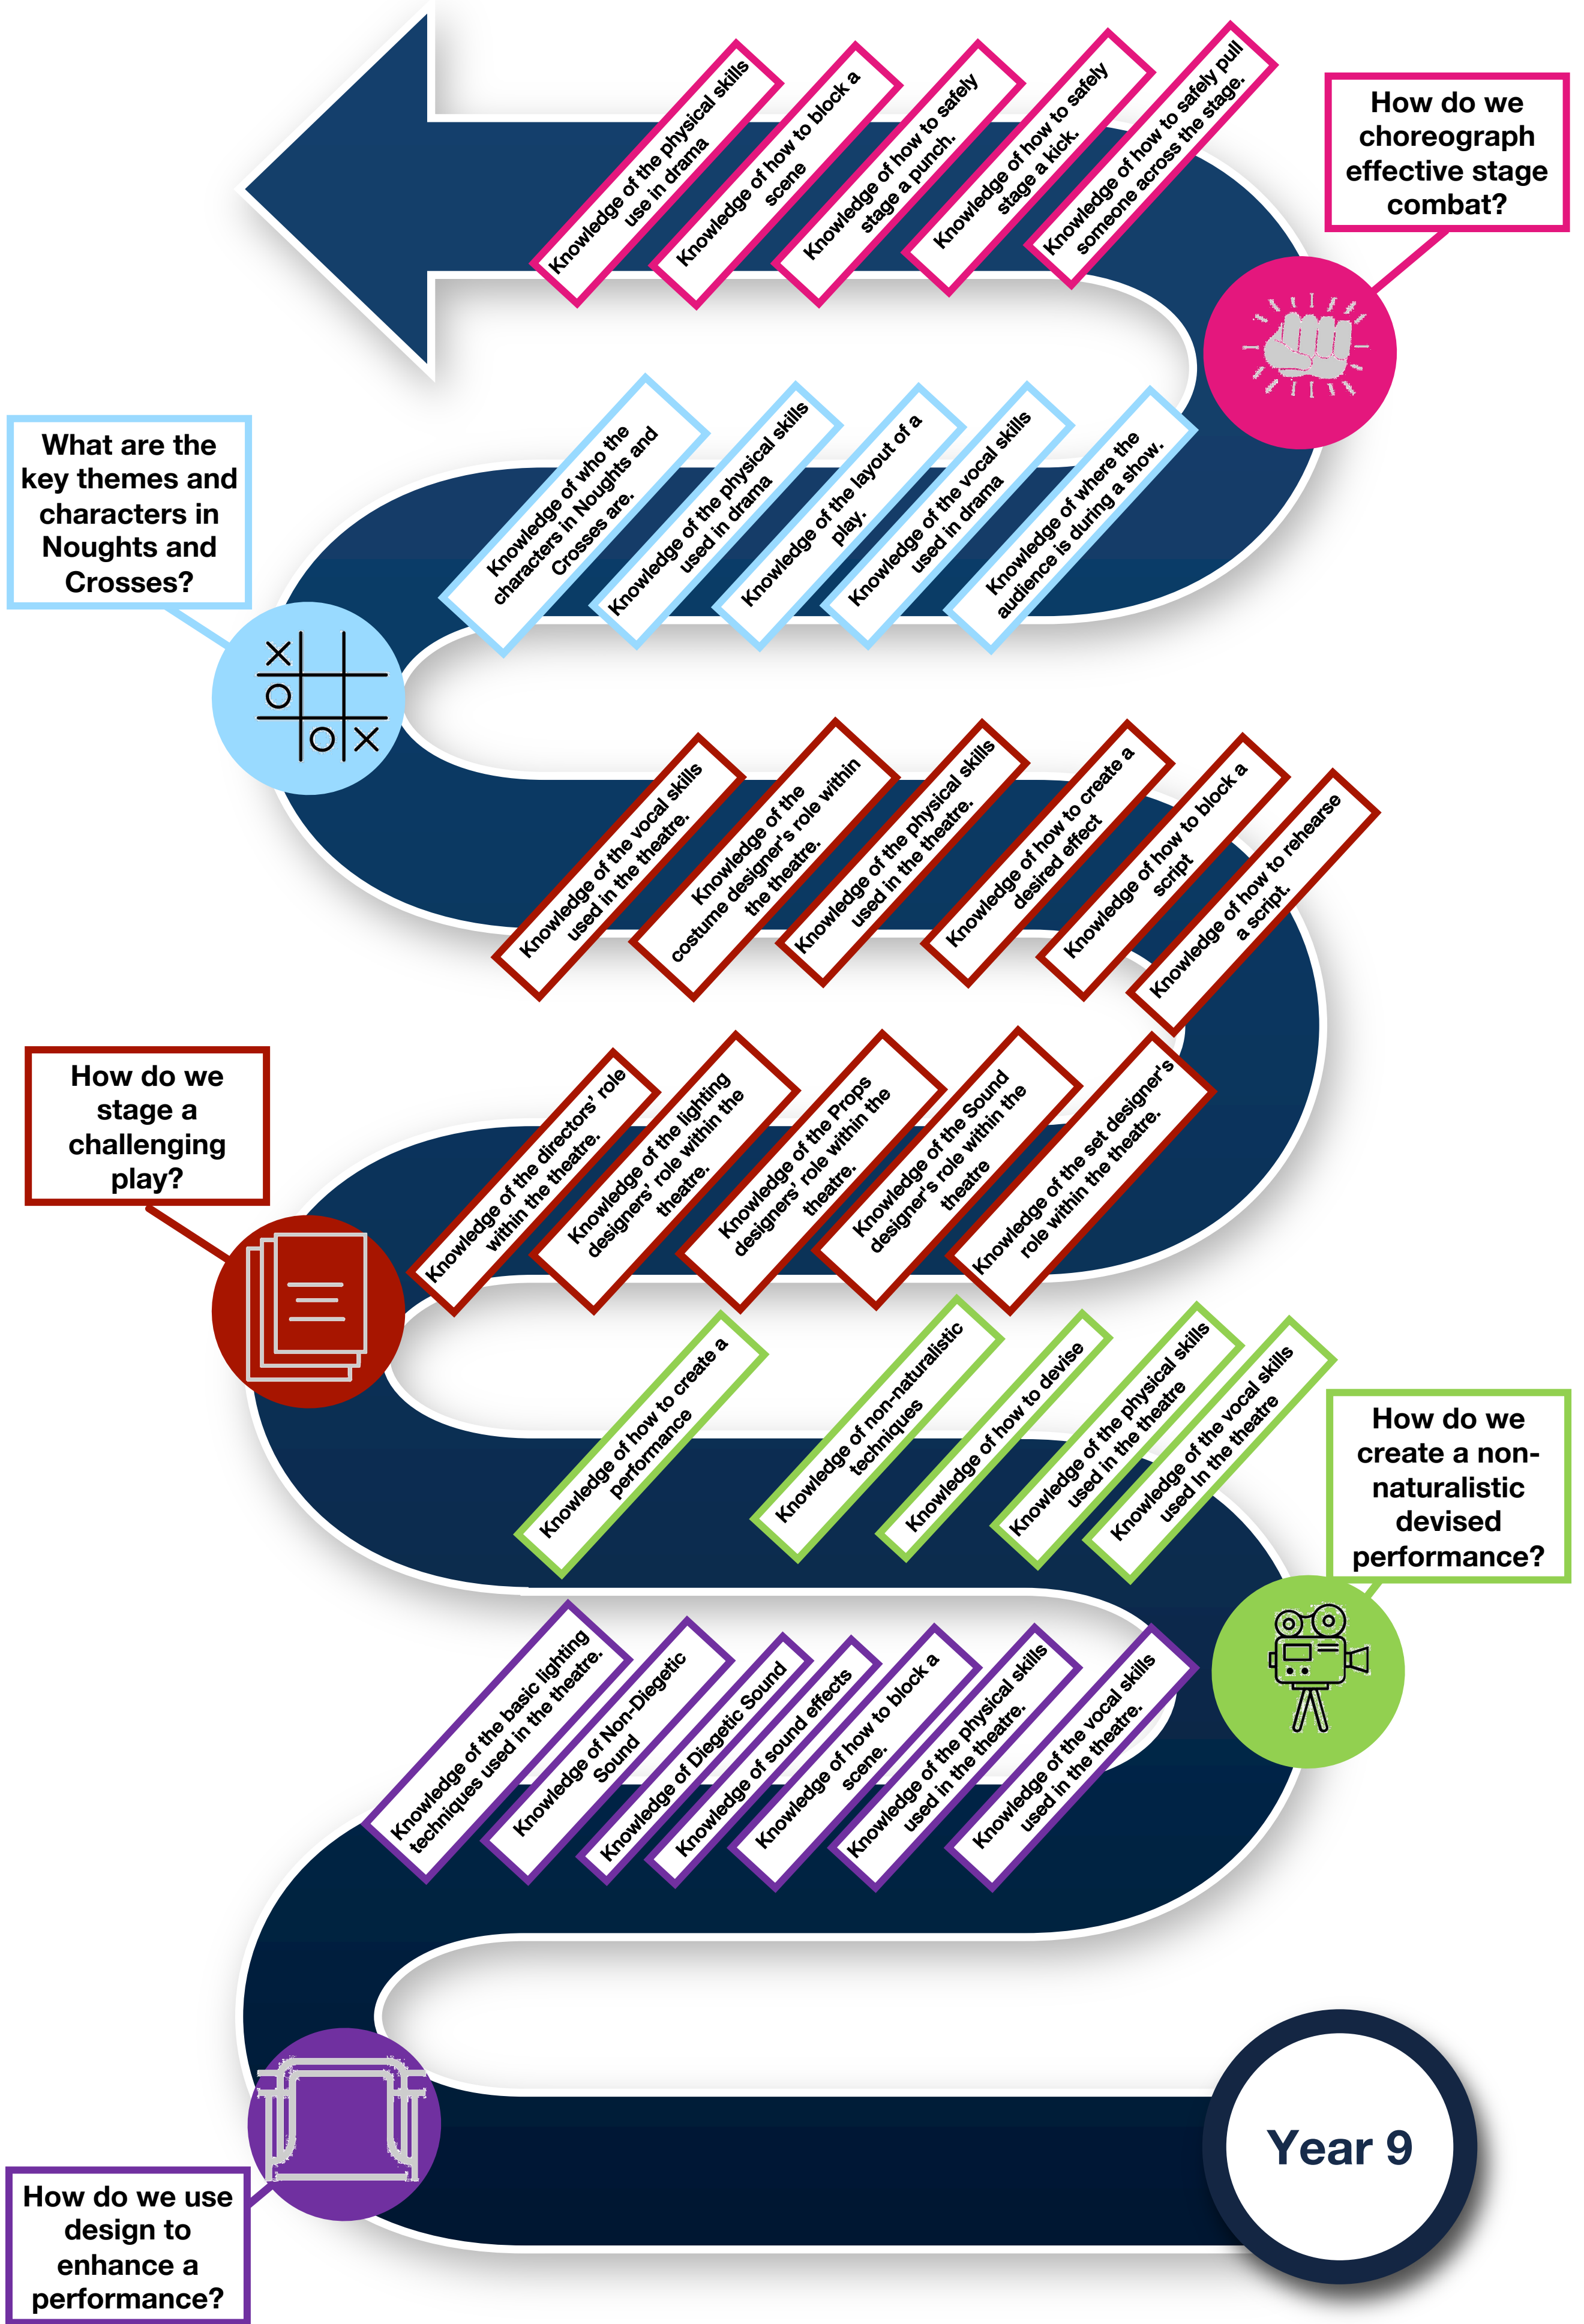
Knowledge of the physical skills use in drama

Knowledge of how to block a scene

Knowledge of how to safely stage a punch.

Knowledge of how to safely stage a kick.

Knowledge of how to safely pull someone across the stage.

How do we choreograph effective stage combat?

What are the key themes and characters in Noughts and Crosses?

Knowledge of who the characters in Noughts and Crosses are.

Knowledge of the physical skills used in drama

Knowledge of the layout of a play.

Knowledge of the vocal skills used in drama

Knowledge of where the audience is during a show.

Knowledge of the vocal skills used in the theatre.

Knowledge of the costume designer's role within the theatre.

Knowledge of the physical skills used in the theatre.

Knowledge of how to create a desired effect

Knowledge of how to block a script

Knowledge of how to rehearse a script.

How do we stage a challenging play?

Knowledge of the directors' role within the theatre.

Knowledge of the lighting designers' role within the theatre.

Knowledge of the Props designers' role within the theatre.

Knowledge of the Sound designer's role within the theatre

Knowledge of the set designer's role within the theatre.

Knowledge of how to create a performance

Knowledge of non-naturalistic techniques

Knowledge of how to devise

Knowledge of the physical skills used in the theatre

Knowledge of the vocal skills used In the theatre

How do we create a non-naturalistic devised performance?

Knowledge of the basic lighting techniques used in the theatre.

Knowledge of Non-Diegetic Sound

Knowledge of Diegetic Sound

Knowledge of sound effects

Knowledge of how to block a scene.

Knowledge of the physical skills used in the theatre.

Knowledge of the vocal skills used in the theatre.

Year 9

How do we use design to enhance a performance?